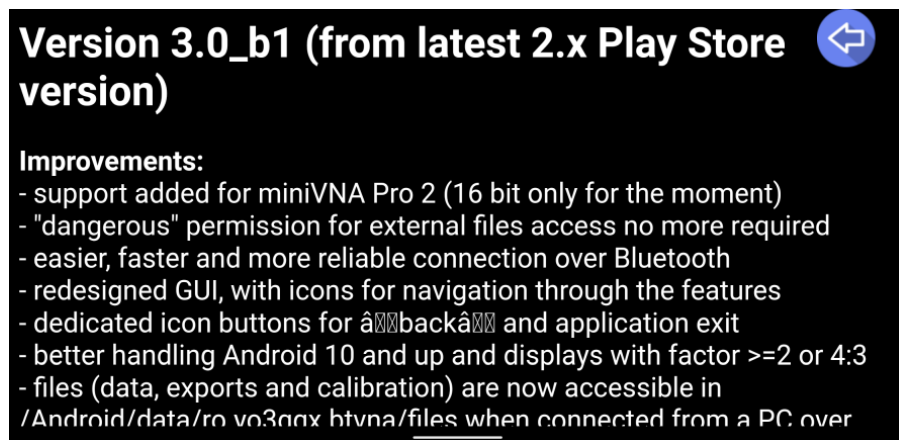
Version 3.0_b1 (from latest 2.x Play Store version)

Improvements:
- support added for miniVNA Pro 2 (16 bit only for the moment)
- "dangerous" permission for external files access no more required
- easier, faster and more reliable connection over Bluetooth
- redesigned GUI, with icons for navigation through the features
- dedicated icon buttons for â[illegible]backâ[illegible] and application exit
- better handling Android 10 and up and displays with factor >=2 or 4:3
- files (data, exports and calibration) are now accessible in /Android/data/ro.yo3ggx.btvna/files when connected from a PC over